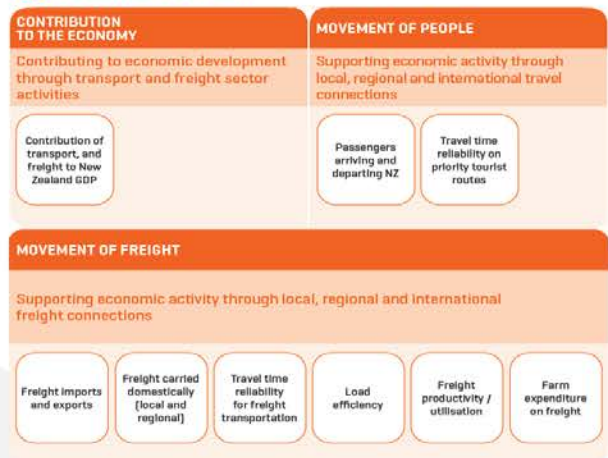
CONTRIBUTION TO THE ECONOMY

Contributing to economic development through transport and freight sector activities

Contribution of transport, and freight to New Zealand GDP

MOVEMENT OF PEOPLE

Supporting economic activity through local, regional and international travel connections

Passengers arriving and departing NZ

Travel time reliability on priority tourist routes

MOVEMENT OF FREIGHT

Supporting economic activity through local, regional and international freight connections

Freight imports and exports

Freight carried domestically (local and regional)

Travel time reliability for freight transportation

Load efficiency

Freight productivity / utilisation

Farm expenditure on freight